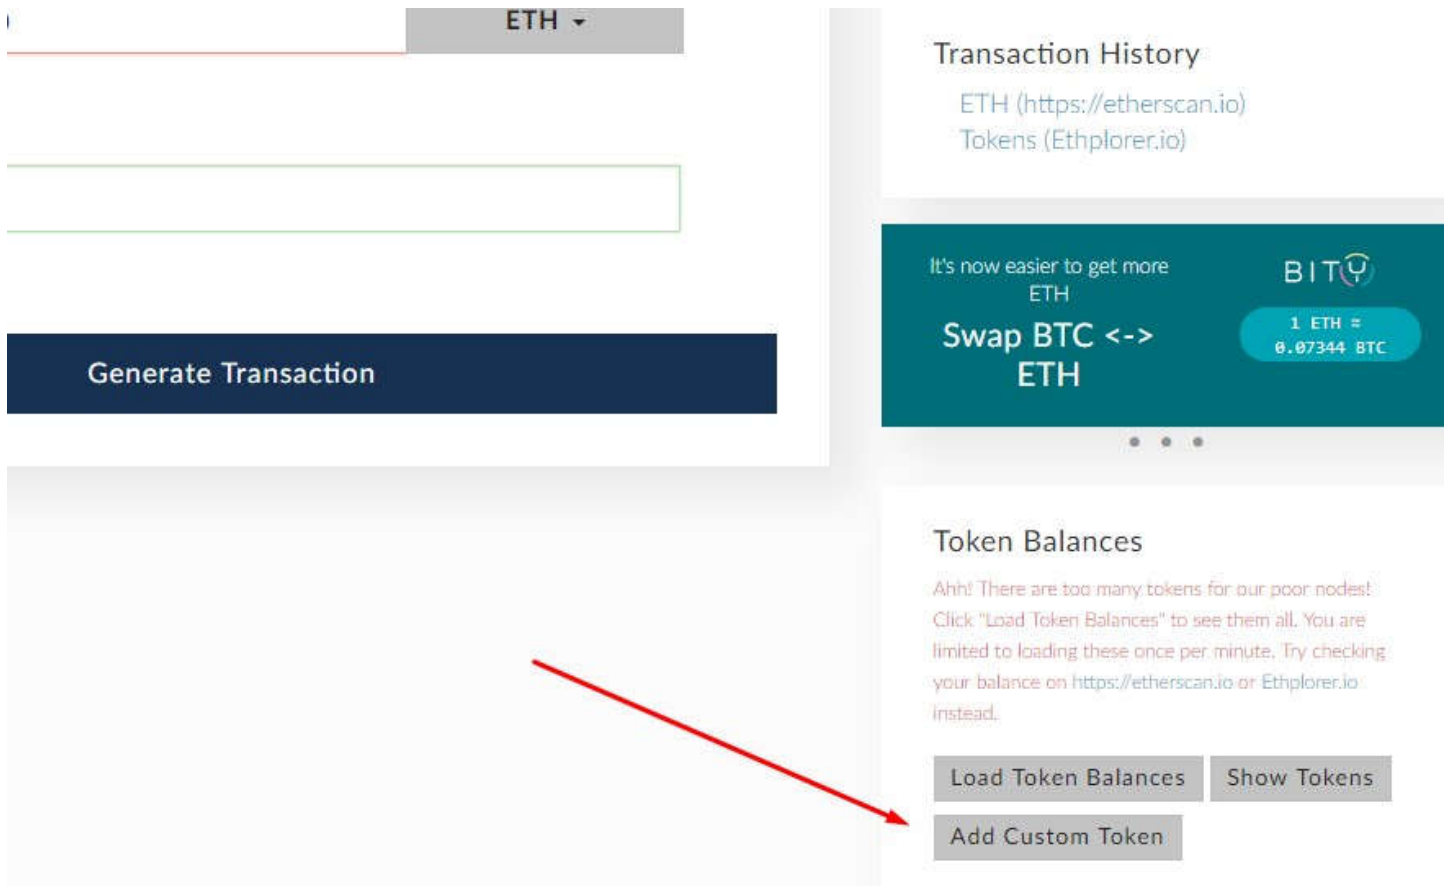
ETH

Generate Transaction

Transaction History
ETH (https://etherscan.io)
Tokens (Ethplorer.io)

It's now easier to get more ETH
Swap BTC <-> ETH

BITY
1 ETH ≈ 0.07344 BTC

Token Balances
Ahh! There are too many tokens for our poor nodes! Click "Load Token Balances" to see them all. You are limited to loading these once per minute. Try checking your balance on https://etherscan.io or Ethplorer.io instead.

Load Token Balances
Show Tokens
Add Custom Token